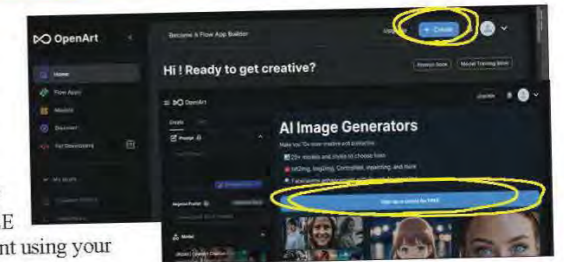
OpenArt

Become a Flow App Builder

+ Create

Home

Flow Apps

Models

Discover

For Developers

My Stuff

Hi ! Ready to get creative?

Premium Node

Model Training Node

OpenArt

Upgrade

Create

Prompt

Negative Prompt

Model

AI Image Generators

Make your 10x more creative and productive

20+ models and styles to choose from

Sign up or sign in for FREE

E

nt using your